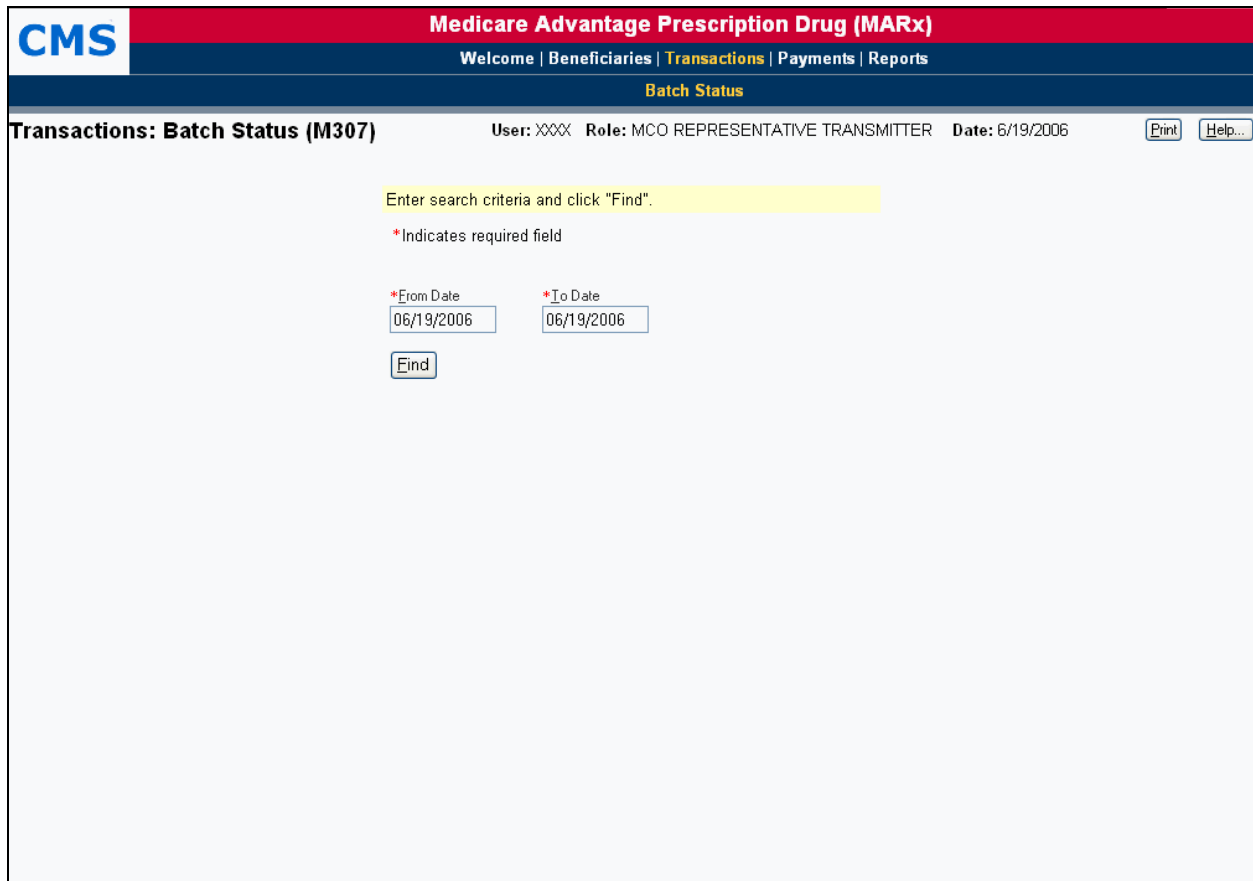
CMS

Medicare Advantage Prescription Drug (MARx)

Welcome | Beneficiaries | Transactions | Payments | Reports

Batch Status

Transactions: Batch Status (M307)

User: XXXX Role: MCO REPRESENTATIVE TRANSMITTER Date: 6/19/2006

Print

Help...

Enter search criteria and click "Find".

*Indicates required field

*From Date

06/19/2006

*To Date

06/19/2006

Find